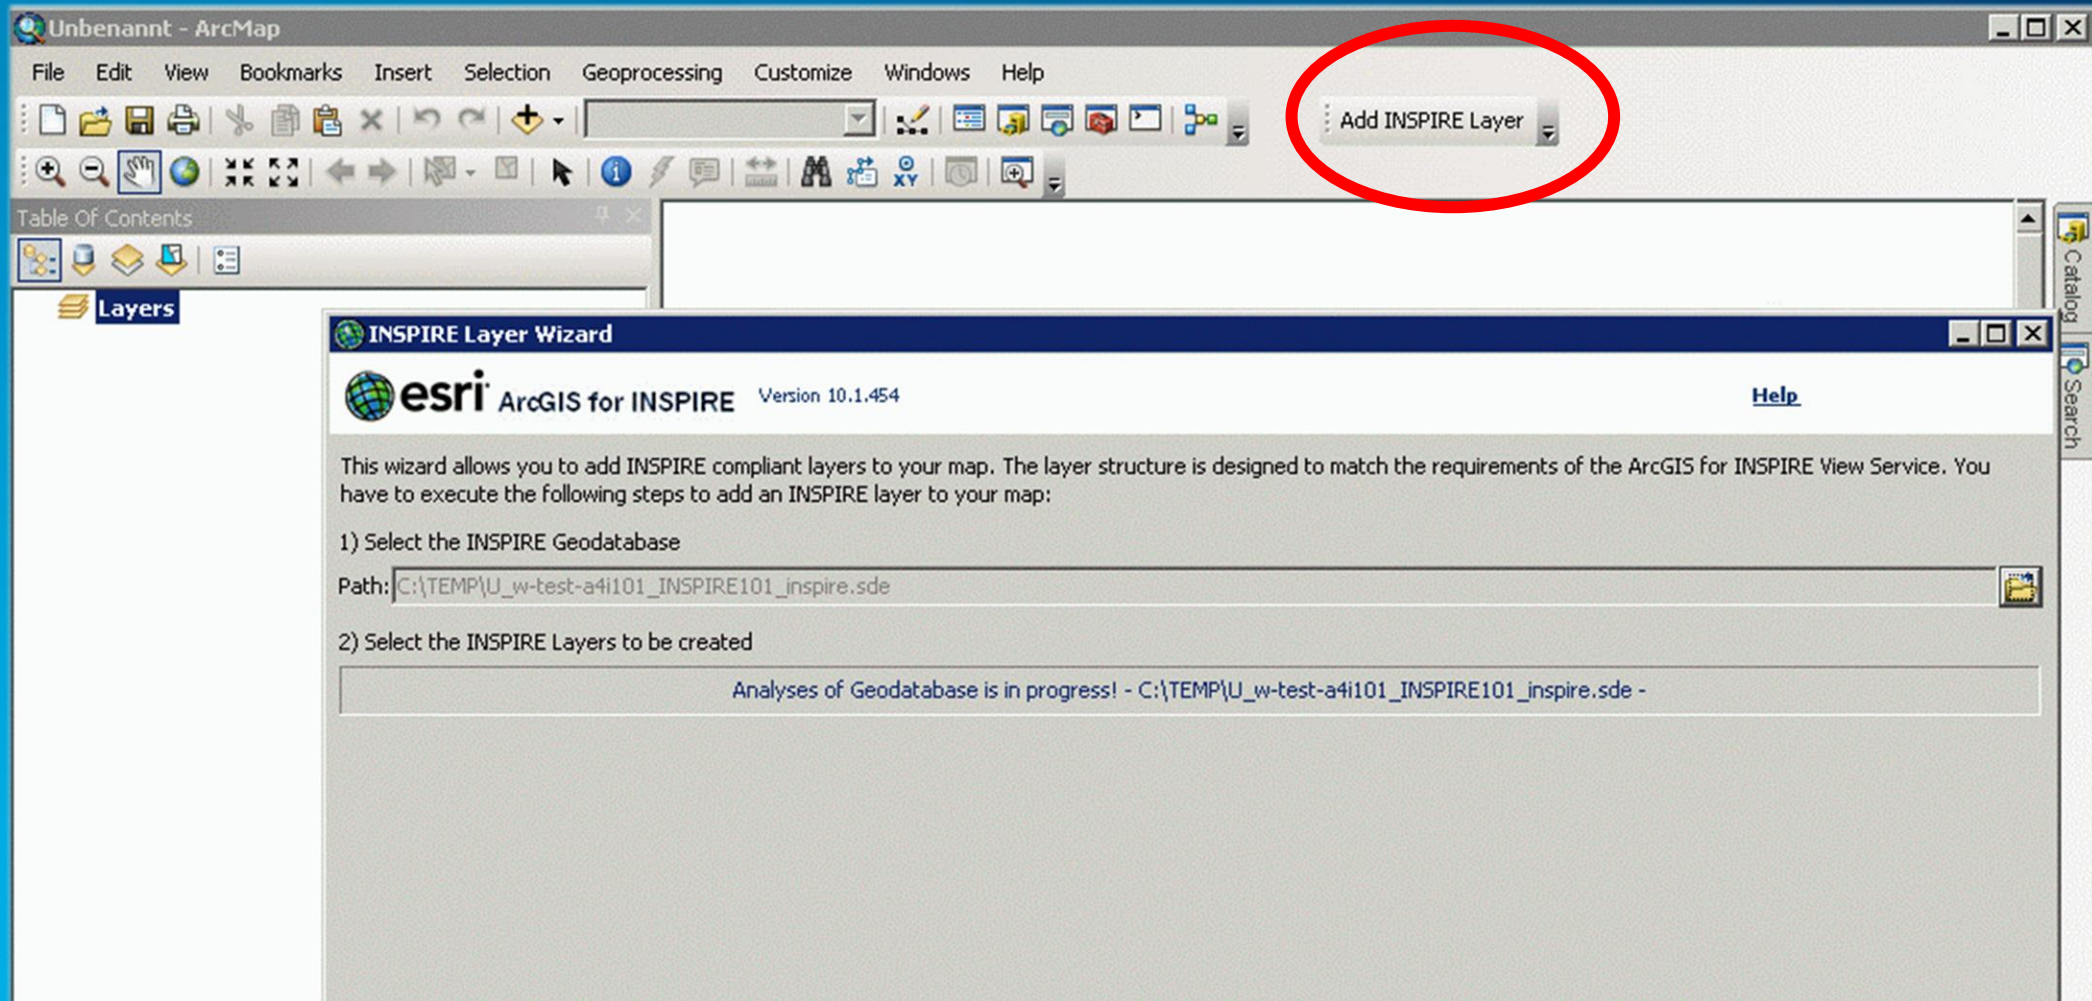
Unbenannt - ArcMap

File Edit View Bookmarks Insert Selection Geoprocessing Customize Windows Help

Add INSPIRE Layer

Table Of Contents

Layers

Catalog

Search

INSPIRE Layer Wizard

esri ArcGIS for INSPIRE Version 10.1.454 Help

This wizard allows you to add INSPIRE compliant layers to your map. The layer structure is designed to match the requirements of the ArcGIS for INSPIRE View Service. You have to execute the following steps to add an INSPIRE layer to your map:

1) Select the INSPIRE Geodatabase

Path: C:\TEMP\U_w-test-a4i101_INSPIRE101_inspire.sde

2) Select the INSPIRE Layers to be created

Analyses of Geodatabase is in progress! - C:\TEMP\U_w-test-a4i101_INSPIRE101_inspire.sde -